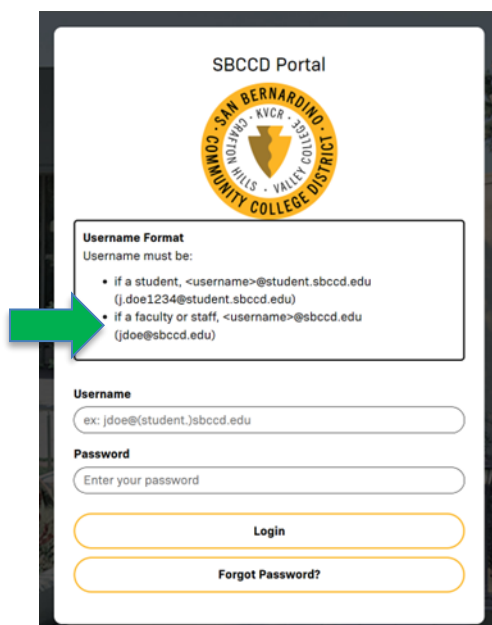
SBCCD Portal

SAN BERNARDINO COMMUNITY COLLEGE DISTRICT
KVCR · CRAFTON HILLS · VALLEY COLLEGE

**Username Format**
Username must be:

- if a student, <username>@student.sbccd.edu (j.doe1234@student.sbccd.edu)
- if a faculty or staff, <username>@sbccd.edu (jdoe@sbccd.edu)

Username
ex: jdoe@(student.)sbccd.edu

Password
Enter your password

Login

Forgot Password?